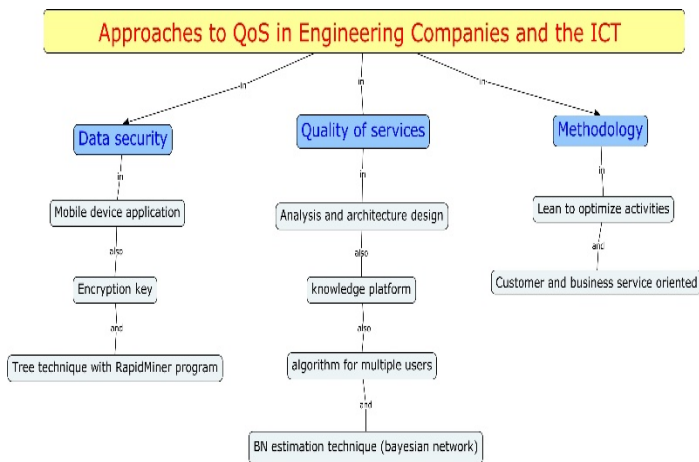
Approaches to QoS in Engineering Companies and the ICT

in

in

in

Data security

in

Mobile device application

also

Encryption key

and

Tree technique with RapidMiner program

Quality of services

in

Analysis and architecture design

also

knowledge platform

also

algorithm for multiple users

and

BN estimation technique (bayesian network)

Methodology

in

Lean to optimize activities

and

Customer and business service oriented